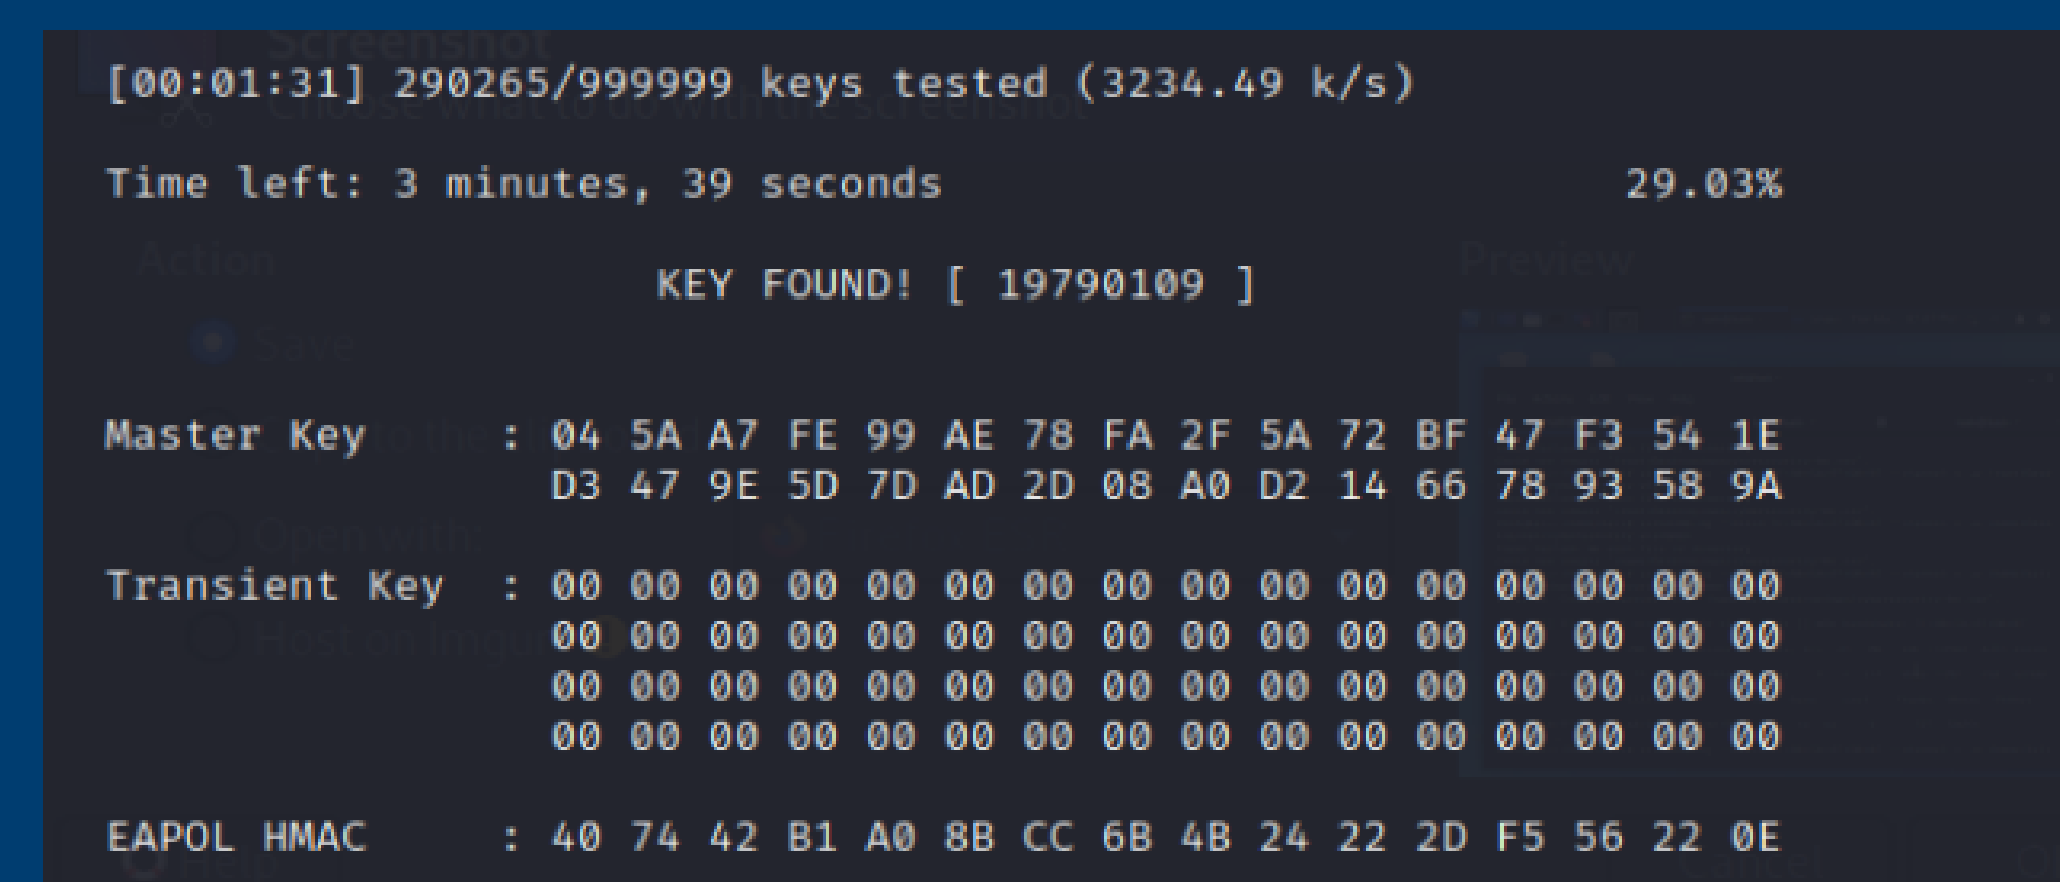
[00:01:31] 290265/999999 keys tested (3234.49 k/s)

Time left: 3 minutes, 39 seconds 29.03%

KEY FOUND! [ 19790109 ]

Master Key : 04 5A A7 FE 99 AE 78 FA 2F 5A 72 BF 47 F3 54 1E
D3 47 9E 5D 7D AD 2D 08 A0 D2 14 66 78 93 58 9A

Transient Key : 00 00 00 00 00 00 00 00 00 00 00 00 00 00 00 00
00 00 00 00 00 00 00 00 00 00 00 00 00 00 00 00
00 00 00 00 00 00 00 00 00 00 00 00 00 00 00 00
00 00 00 00 00 00 00 00 00 00 00 00 00 00 00 00

EAPOL HMAC : 40 74 42 B1 A0 8B CC 6B 4B 24 22 2D F5 56 22 0E